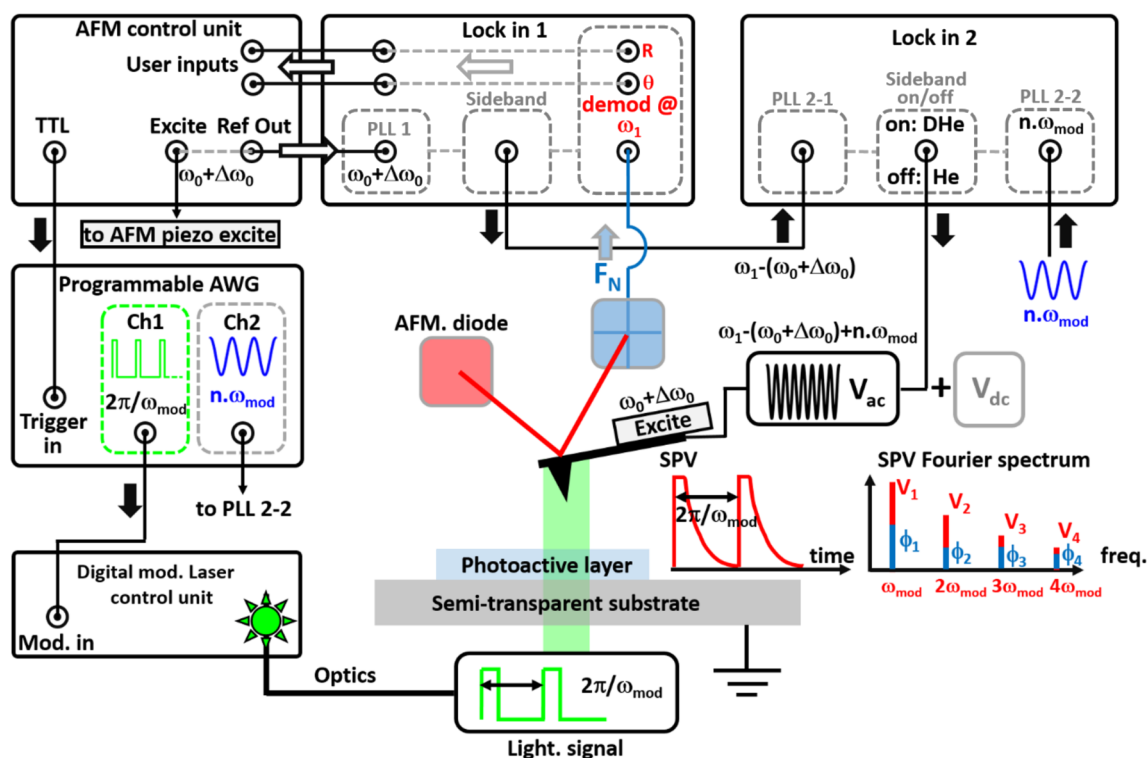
AFM control unit

User inputs

TTL

Excite

Ref Out

$\omega_0+\Delta\omega_0$

to AFM piezo excite

Lock in 1

R

$\theta$

PLL 1

$\omega_0+\Delta\omega_0$

Sideband

demod @ $\omega_1$

Lock in 2

PLL 2-1

Sideband on/off

on: DHe

off: He

PLL 2-2

n.$\omega_{mod}$

$\omega_1$-($\omega_0+\Delta\omega_0$)

$F_N$

n.$\omega_{mod}$

Programmable AWG

Ch1

Ch2

$2\pi/\omega_{mod}$

n.$\omega_{mod}$

Trigger in

to PLL 2-2

AFM. diode

$\omega_1$-($\omega_0+\Delta\omega_0$)+n.$\omega_{mod}$

$V_{ac}$

+

$V_{dc}$

$\omega_0+\Delta\omega_0$

Excite

SPV

$2\pi/\omega_{mod}$

time

SPV Fourier spectrum

$V_1$

$V_2$

$V_3$

$V_4$

$\phi_1$

$\phi_2$

$\phi_3$

$\phi_4$

freq.

$\omega_{mod}$

$2\omega_{mod}$

$3\omega_{mod}$

$4\omega_{mod}$

Digital mod. Laser control unit

Mod. in

Photoactive layer

Semi-transparent substrate

Optics

$2\pi/\omega_{mod}$

Light. signal